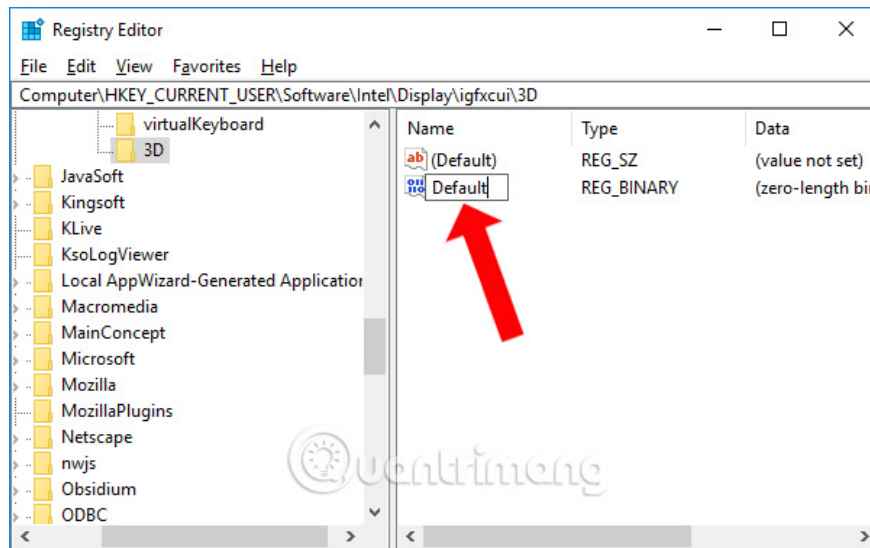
Registry Editor

File Edit View Favorites Help

Computer\HKEY_CURRENT_USER\Software\Intel\Display\igfxcui\3D

virtualKeyboard
3D
JavaSoft
Kingsoft
KLive
KsoLogViewer
Local AppWizard-Generated Applicatior
Macromedia
MainConcept
Microsoft
Mozilla
MozillaPlugins
Netscape
nwjs
Obsidium
ODBC

| Name | Type | Data |
|---|---|---|
| (Default) | REG_SZ | (value not set) |
| Default | REG_BINARY | (zero-length bi |

uantrimang